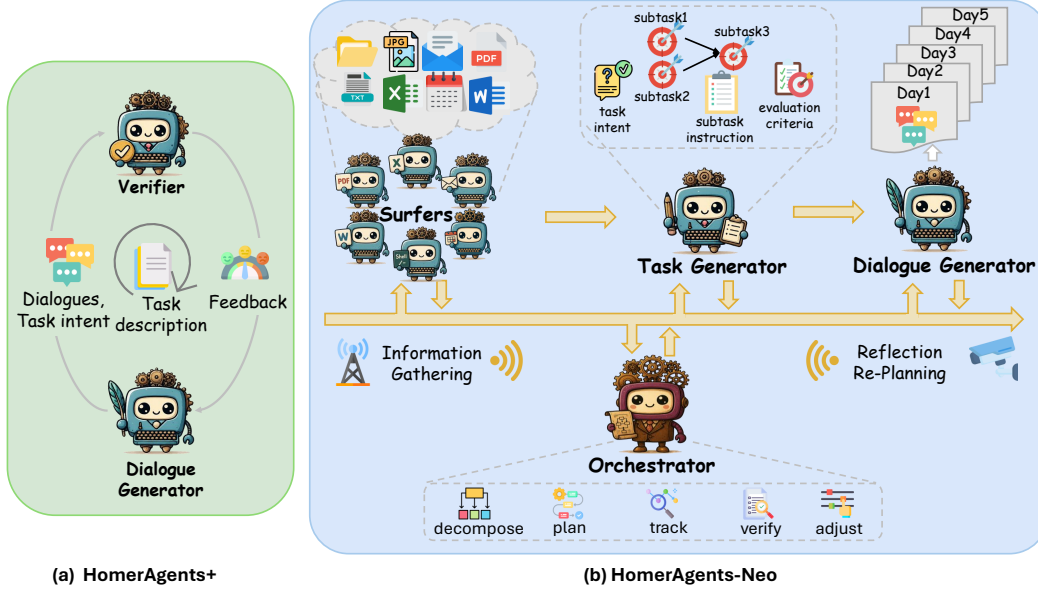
Verifier

Dialogues, Task intent

Task description

Feedback

Dialogue Generator

(a) HomerAgents+

JPG PDF TXT

Surfers

subtask1
subtask3
subtask2
task intent
subtask instruction
evaluation criteria

Task Generator

Day5
Day4
Day3
Day2
Day1

Dialogue Generator

Information Gathering

Reflection Re-Planning

Orchestrator

decompose
plan
track
verify
adjust

(b) HomerAgents-Neo